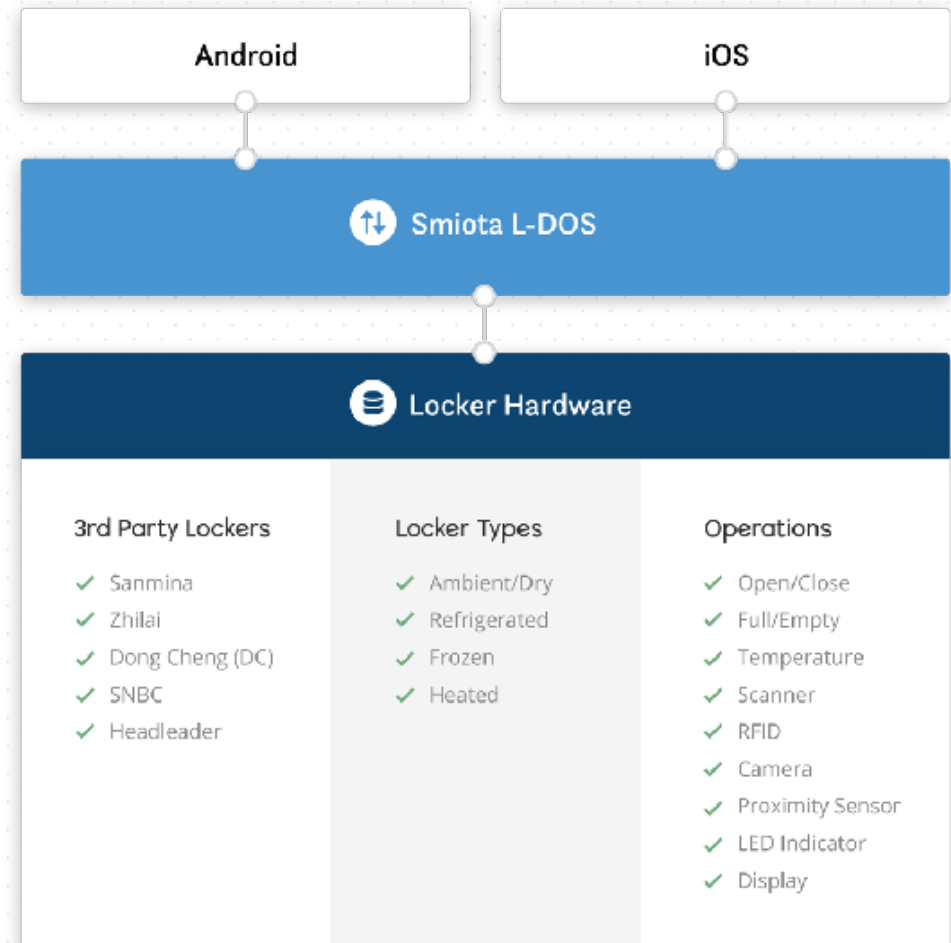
Android

iOS

Smiota L-DOS

Locker Hardware

3rd Party Lockers
✓ Sanmina
✓ Zhilai
✓ Dong Cheng (DC)
✓ SNBC
✓ Headleader

Locker Types
✓ Ambient/Dry
✓ Refrigerated
✓ Frozen
✓ Heated

Operations
✓ Open/Close
✓ Full/Empty
✓ Temperature
✓ Scanner
✓ RFID
✓ Camera
✓ Proximity Sensor
✓ LED Indicator
✓ Display